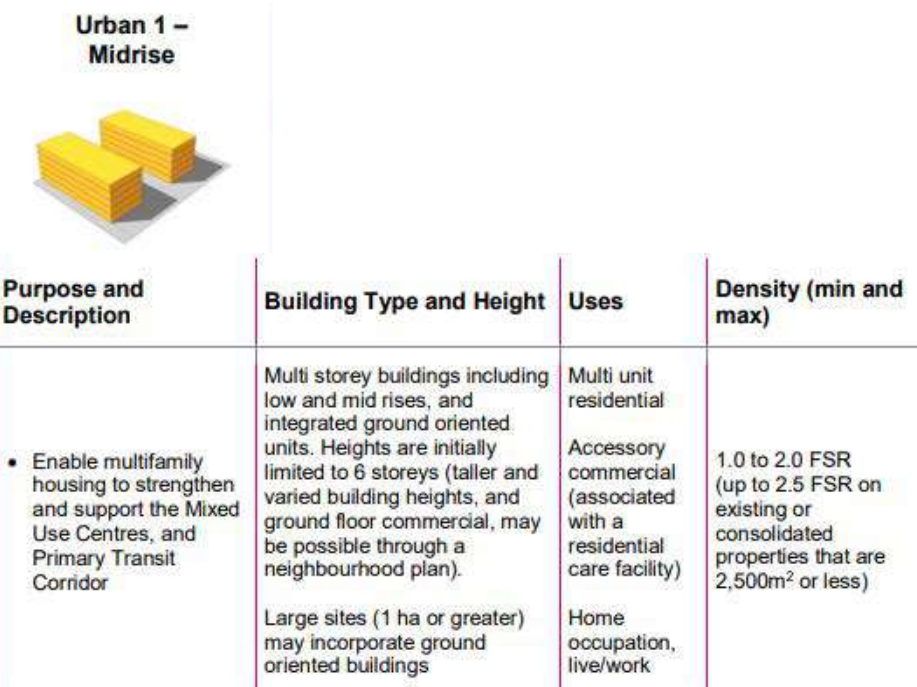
Urban 1 – Midrise

| Purpose and Description | Building Type and Height | Uses | Density (min and max) |
|---|---|---|---|
| • Enable multifamily housing to strengthen and support the Mixed Use Centres, and Primary Transit Corridor | Multi storey buildings including low and mid rises, and integrated ground oriented units. Heights are initially limited to 6 storeys (taller and varied building heights, and ground floor commercial, may be possible through a neighbourhood plan). Large sites (1 ha or greater) may incorporate ground oriented buildings | Multi unit residential Accessory commercial (associated with a residential care facility) Home occupation, live/work | 1.0 to 2.0 FSR (up to 2.5 FSR on existing or consolidated properties that are 2,500m$^2$ or less) |